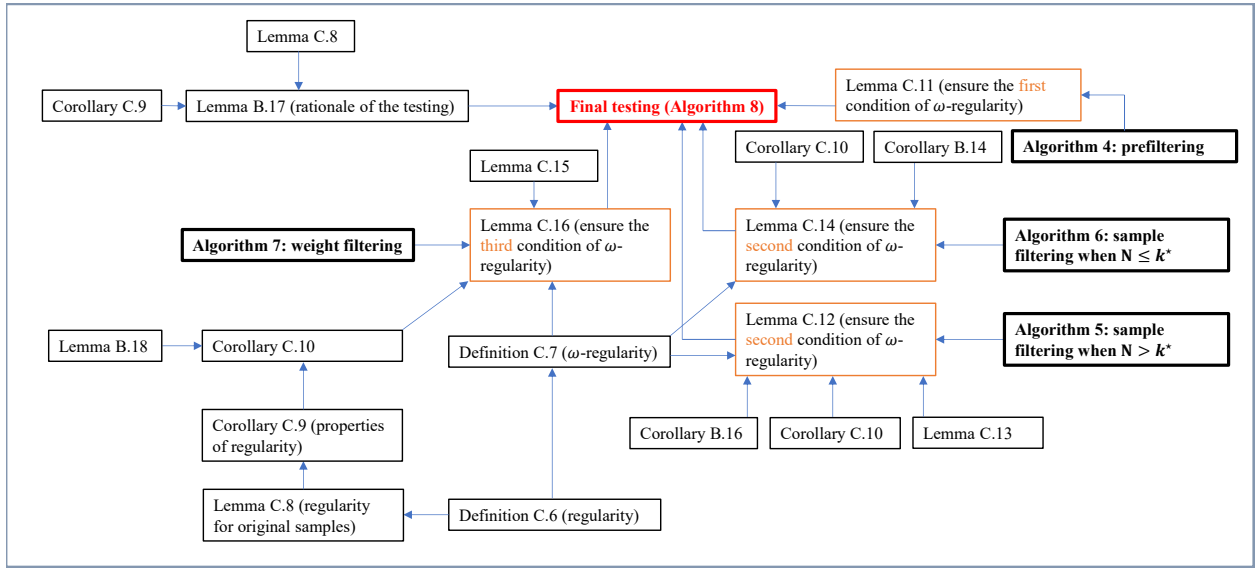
Lemma C.8

Corollary C.9

Lemma B.17 (rationale of the testing)

Final testing (Algorithm 8)

Lemma C.11 (ensure the first condition of $\omega$-regularity)

Algorithm 4: prefiltering

Corollary C.10

Corollary B.14

Lemma C.15

Algorithm 7: weight filtering

Lemma C.16 (ensure the third condition of $\omega$-regularity)

Lemma C.14 (ensure the second condition of $\omega$-regularity)

Algorithm 6: sample filtering when $\mathbf{N} \leq \boldsymbol{k}^{\star}$

Lemma B.18

Corollary C.10

Definition C.7 ($\omega$-regularity)

Lemma C.12 (ensure the second condition of $\omega$-regularity)

Algorithm 5: sample filtering when $\mathbf{N} > \boldsymbol{k}^{\star}$

Corollary C.9 (properties of regularity)

Corollary B.16

Corollary C.10

Lemma C.13

Lemma C.8 (regularity for original samples)

Definition C.6 (regularity)